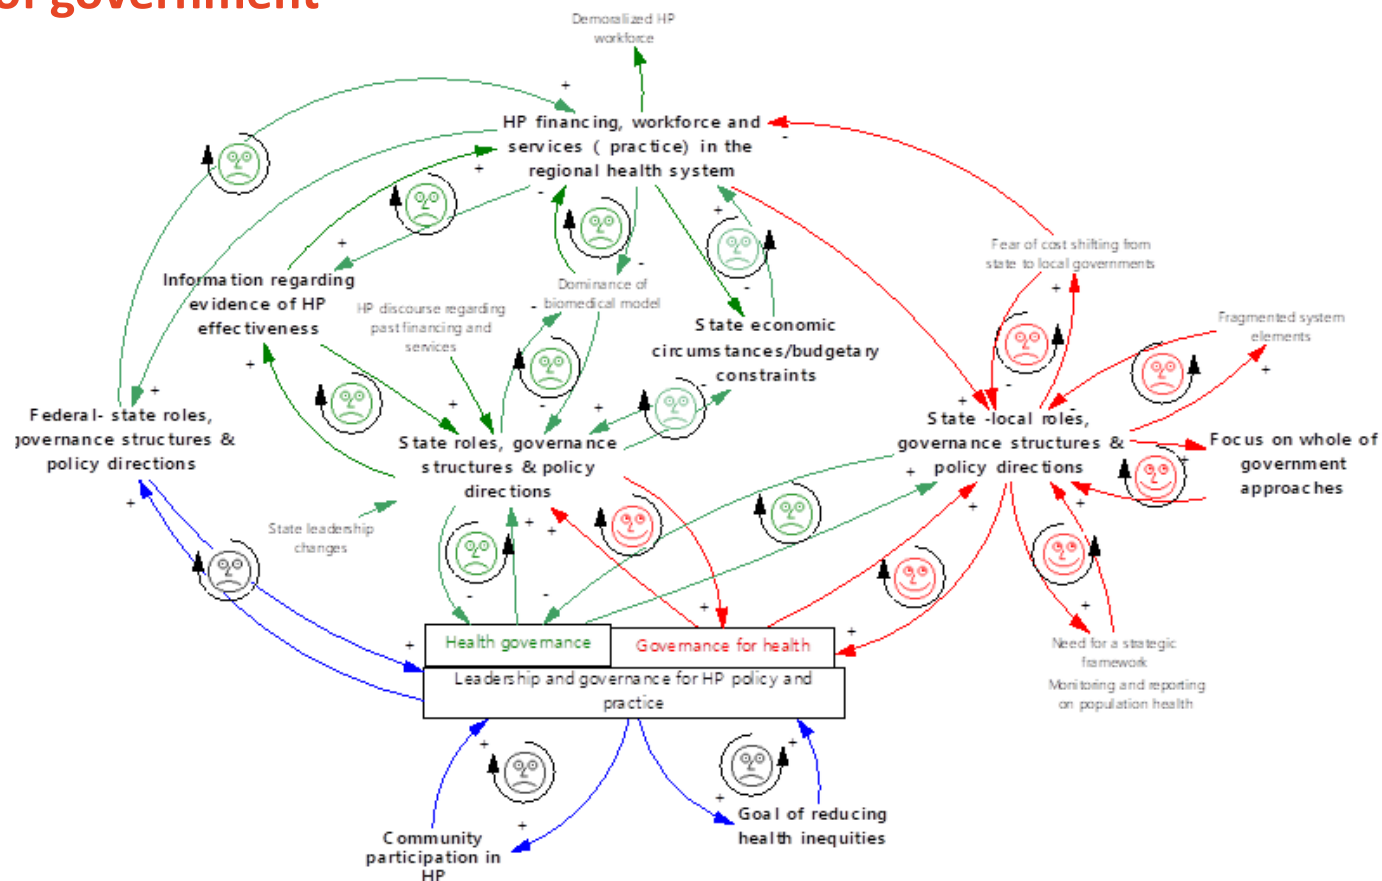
of government

Demoralized HP workforce

+

HP financing, workforce and services ( practice) in the regional health system

-

+

-

+

Information regarding evidence of HP effectiveness

HP discourse regarding past financing and services

Dominance of biomedical model

State economic circumstances/budgetary constraints

Fear of cost shifting from state to local governments

Fragmented system elements

Federal- state roles, governance structures & policy directions

State roles, governance structures & policy directions

State -local roles, governance structures & policy directions

Focus on whole of government approaches

State leadership changes

Health governance

Governance for health

Leadership and governance for HP policy and practice

Need for a strategic framework

Monitoring and reporting on population health

Goal of reducing health inequities

Community participation in HP